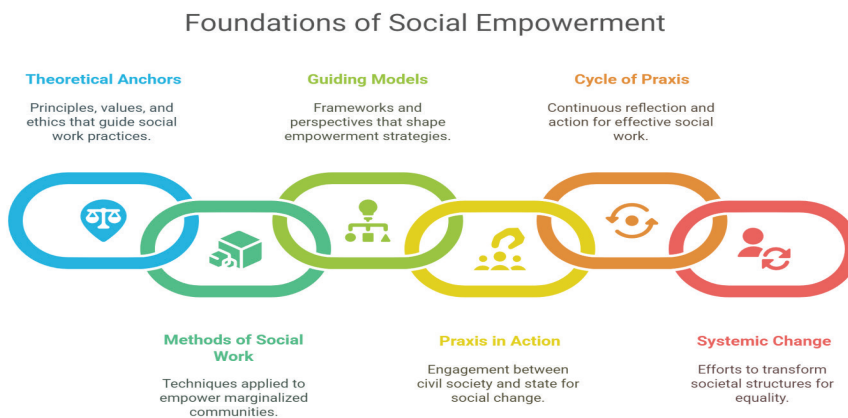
Foundations of Social Empowerment

Theoretical Anchors

Principles, values, and ethics that guide social work practices.

Guiding Models

Frameworks and perspectives that shape empowerment strategies.

Cycle of Praxis

Continuous reflection and action for effective social work.

Methods of Social Work

Techniques applied to empower marginalized communities.

Praxis in Action

Engagement between civil society and state for social change.

Systemic Change

Efforts to transform societal structures for equality.